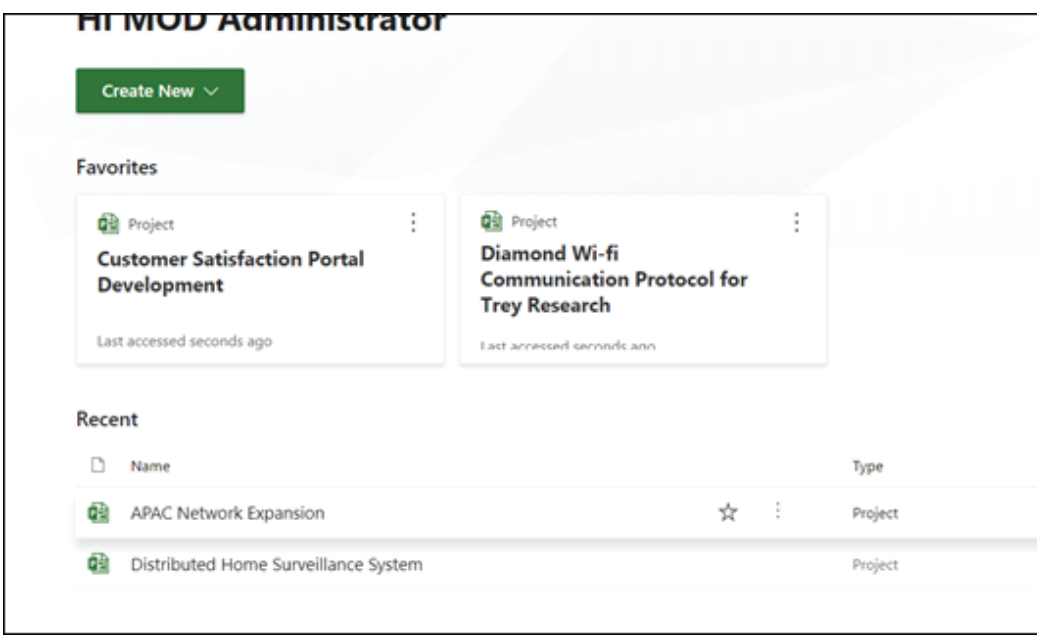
Hi MOD Administrator

Create New

Favorites

Project

Customer Satisfaction Portal Development

Last accessed seconds ago

Project

Diamond Wi-fi Communication Protocol for Trey Research

Last accessed seconds ago

Recent

| Name | Type |
|---|---|
| APAC Network Expansion | Project |
| Distributed Home Surveillance System | Project |